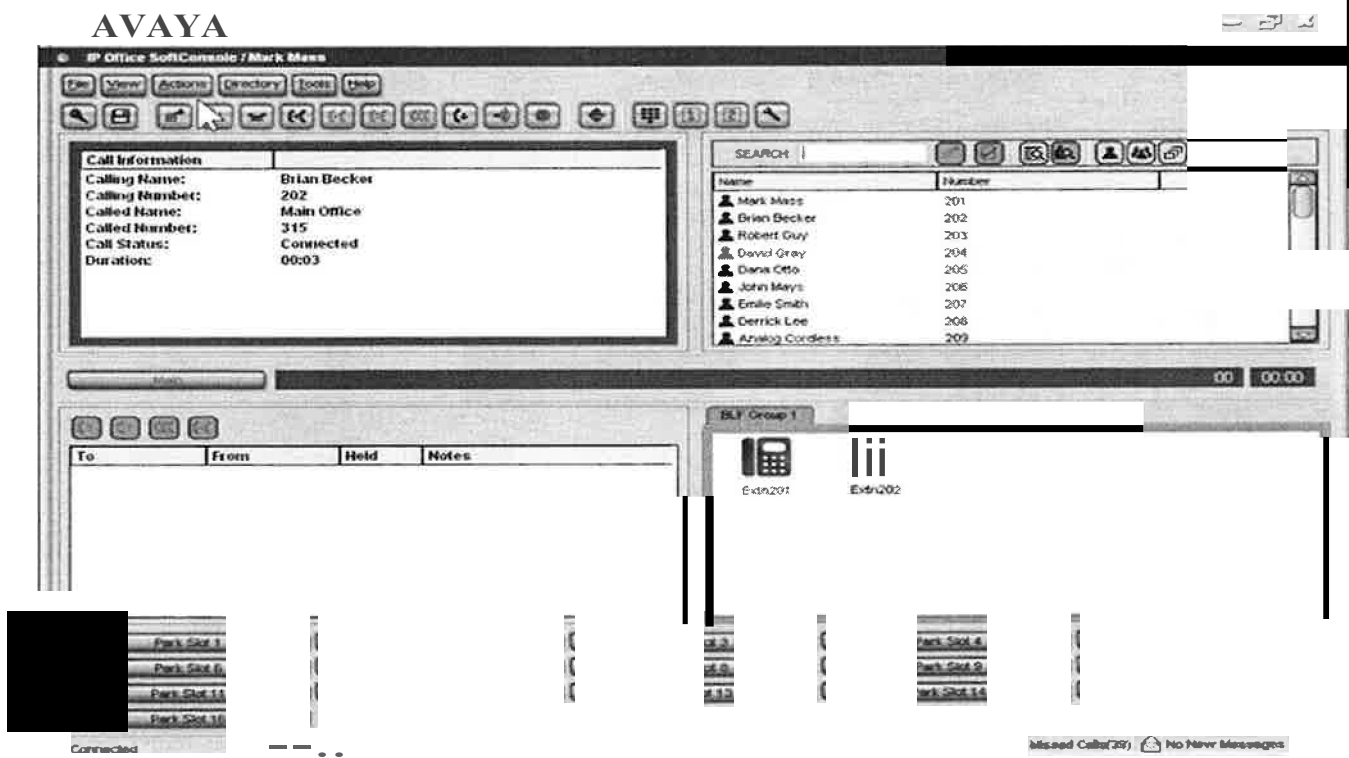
AVAYA

IP Office SoftConsole / Mark Mass

File View Actions Directory Tools Help

| Call Information | |
|---|---|
| Calling Name: | Brian Becker |
| Calling Number: | 202 |
| Called Name: | Main Office |
| Called Number: | 315 |
| Call Status: | Connected |
| Duration: | 00:03 |

SEARCH

| Name | Number |
|---|---|
| Mark Mass | 201 |
| Brian Becker | 202 |
| Robert Guy | 203 |
| David Gray | 204 |
| Dana Otto | 205 |
| John Mays | 206 |
| Emilie Smith | 207 |
| Derrick Lee | 208 |
| Analog Cordless | 209 |

Hold

00 00:00

BLF Group 1

| To | From | Held | Notes |
|---|---|---|---|

Extn201 Extn202

Park Slot 1
Park Slot 6
Park Slot 11
Park Slot 16
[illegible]t 3
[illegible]t 8
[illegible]t 13
Park Slot 4
Park Slot 9
Park Slot 14

Connected

Missed Calls(39) No New Messages